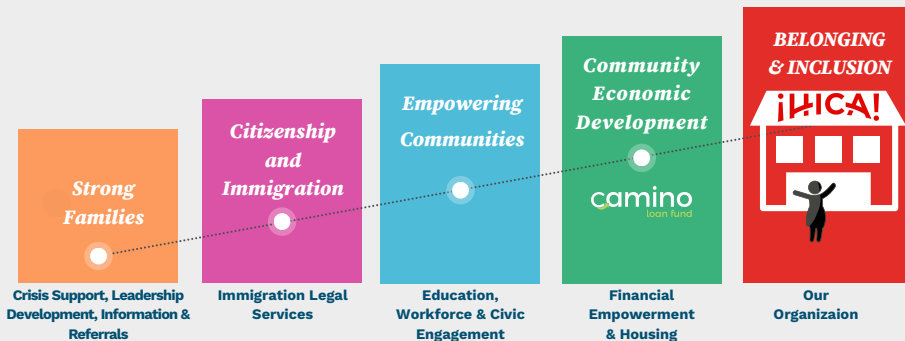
Strong Families

Citizenship and Immigration

Empowering Communities

Community Economic Development

camino
loan fund

BELONGING & INCLUSION

¡HICA!

Crisis Support, Leadership Development, Information & Referrals

Immigration Legal Services

Education, Workforce & Civic Engagement

Financial Empowerment & Housing

Our Organizaion